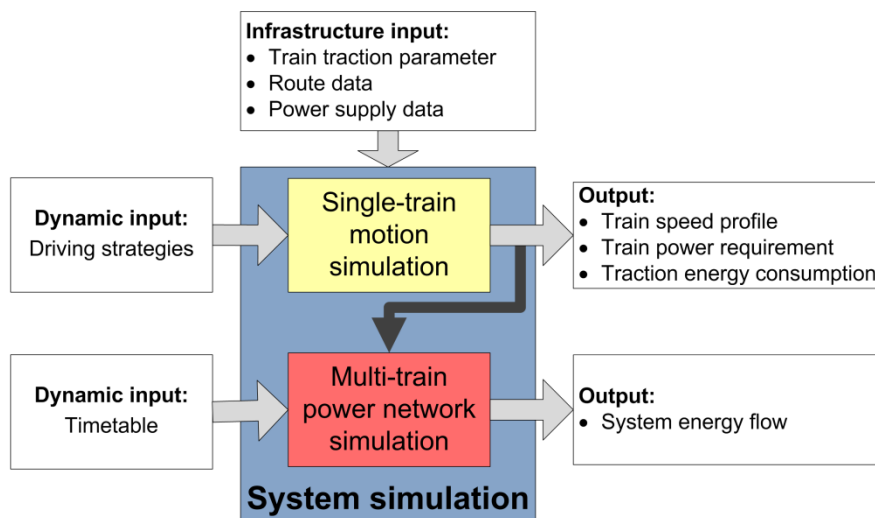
**Infrastructure input:**
- Train traction parameter
- Route data
- Power supply data

**Dynamic input:**
Driving strategies

Single-train motion simulation

**Output:**
- Train speed profile
- Train power requirement
- Traction energy consumption

**Dynamic input:**
Timetable

Multi-train power network simulation

**Output:**
- System energy flow

**System simulation**